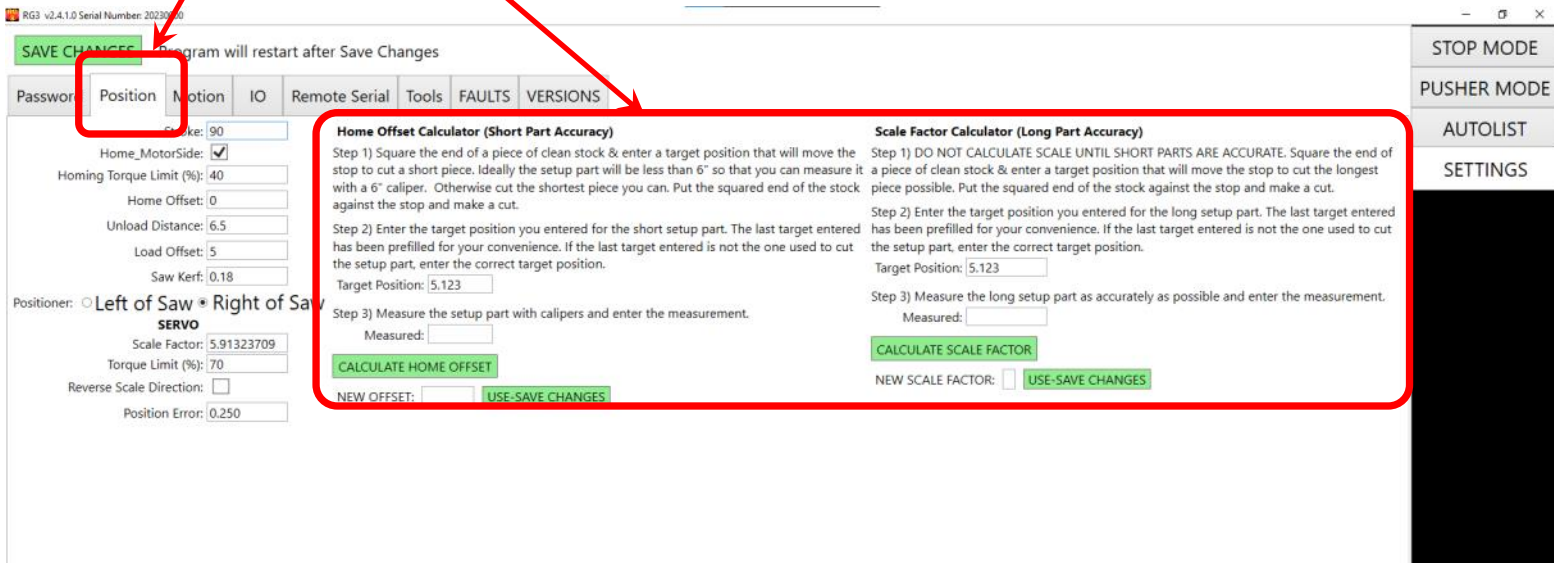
RG3 v2.4.1.0 Serial Number: 20230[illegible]0

SAVE CHANGES Program will restart after Save Changes

STOP MODE
PUSHER MODE
AUTOLIST
SETTINGS

Passwo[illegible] Position Motion IO Remote Serial Tools FAULTS VERSIONS

Stroke: 90
Home_MotorSide: ✓
Homing Torque Limit (%): 40
Home Offset: 0
Unload Distance: 6.5
Load Offset: 5
Saw Kerf: 0.18
Positioner: Left of Saw Right of Saw
SERVO
Scale Factor: 5.91323709
Torque Limit (%): 70
Reverse Scale Direction:
Position Error: 0.250

Home Offset Calculator (Short Part Accuracy)

Step 1) Square the end of a piece of clean stock & enter a target position that will move the stop to cut a short piece. Ideally the setup part will be less than 6" so that you can measure it with a 6" caliper. Otherwise cut the shortest piece you can. Put the squared end of the stock against the stop and make a cut.

Step 2) Enter the target position you entered for the short setup part. The last target entered has been prefilled for your convenience. If the last target entered is not the one used to cut the setup part, enter the correct target position.

Target Position: 5.123

Step 3) Measure the setup part with calipers and enter the measurement.

Measured:

CALCULATE HOME OFFSET

NEW OFFSET: USE-SAVE CHANGES

Scale Factor Calculator (Long Part Accuracy)

Step 1) DO NOT CALCULATE SCALE UNTIL SHORT PARTS ARE ACCURATE. Square the end of a piece of clean stock & enter a target position that will move the stop to cut the longest piece possible. Put the squared end of the stock against the stop and make a cut.

Step 2) Enter the target position you entered for the long setup part. The last target entered has been prefilled for your convenience. If the last target entered is not the one used to cut the setup part, enter the correct target position.

Target Position: 5.123

Step 3) Measure the long setup part as accurately as possible and enter the measurement.

Measured:

CALCULATE SCALE FACTOR

NEW SCALE FACTOR: USE-SAVE CHANGES